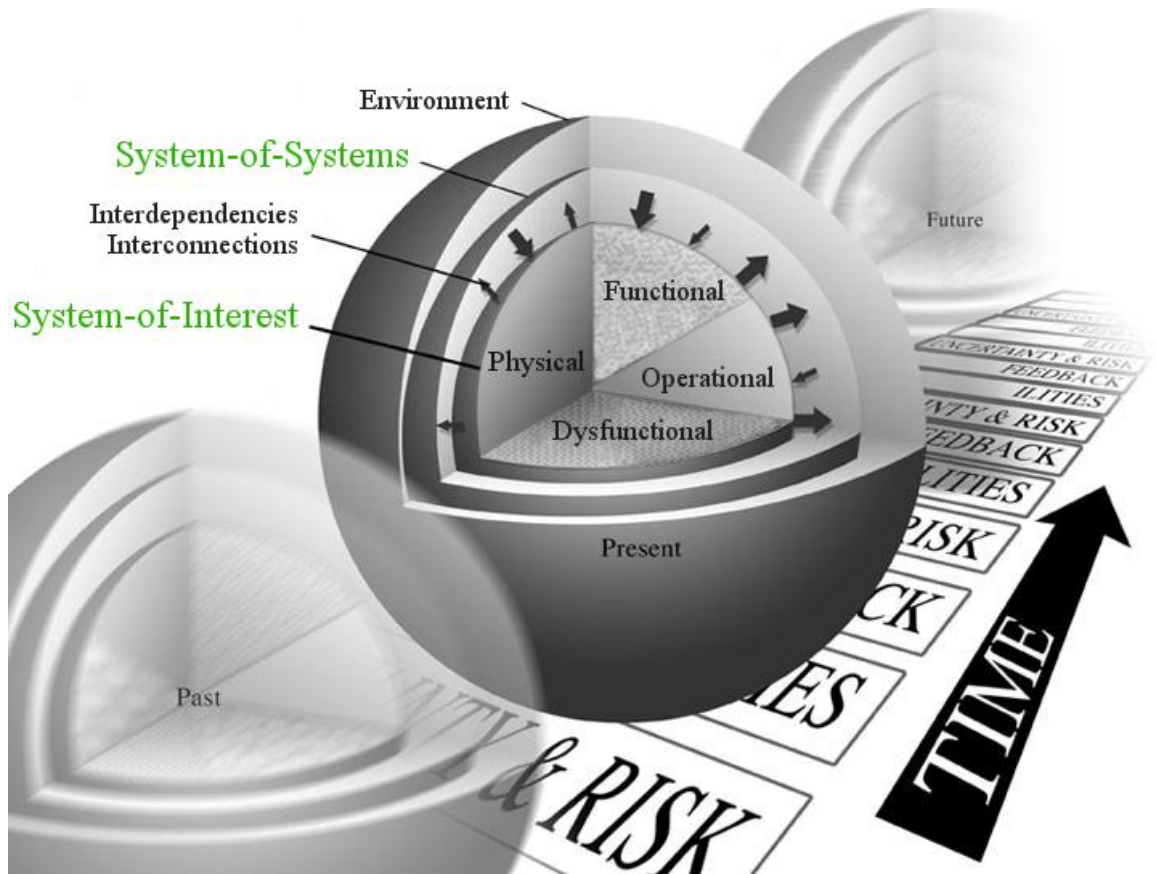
Environment

System-of-Systems

Interdependencies
Interconnections

System-of-Interest

Functional

Physical

Operational

Dysfunctional

Present

Future

Past

UNCERTAINTY & RISK
FEEDBACK
ILITIES
UNCERTAINTY & RISK
FEEDBACK
ILITIES
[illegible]NTY & RISK
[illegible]EDBACK
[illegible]LITIES
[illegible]RISK
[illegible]CK
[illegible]IES
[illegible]NTY & RISK

TIME